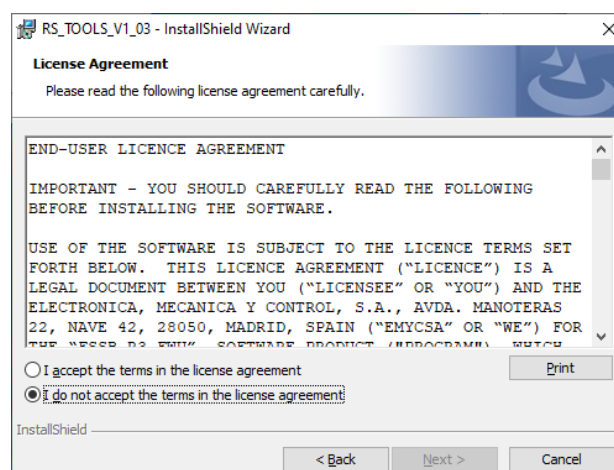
RS_TOOLS_V1_03 - InstallShield Wizard

License Agreement

Please read the following license agreement carefully.

END-USER LICENCE AGREEMENT

IMPORTANT - YOU SHOULD CAREFULLY READ THE FOLLOWING BEFORE INSTALLING THE SOFTWARE.

USE OF THE SOFTWARE IS SUBJECT TO THE LICENCE TERMS SET FORTH BELOW. THIS LICENCE AGREEMENT ("LICENCE") IS A LEGAL DOCUMENT BETWEEN YOU ("LICENSEE" OR "YOU") AND THE ELECTRONICA, MECANICA Y CONTROL, S.A., AVDA. MANOTERAS 22, NAVE 42, 28050, MADRID, SPAIN ("EMYCSA" OR "WE") FOR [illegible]

I accept the terms in the license agreement

Print

I do not accept the terms in the license agreement

InstallShield

< Back

Next >

Cancel